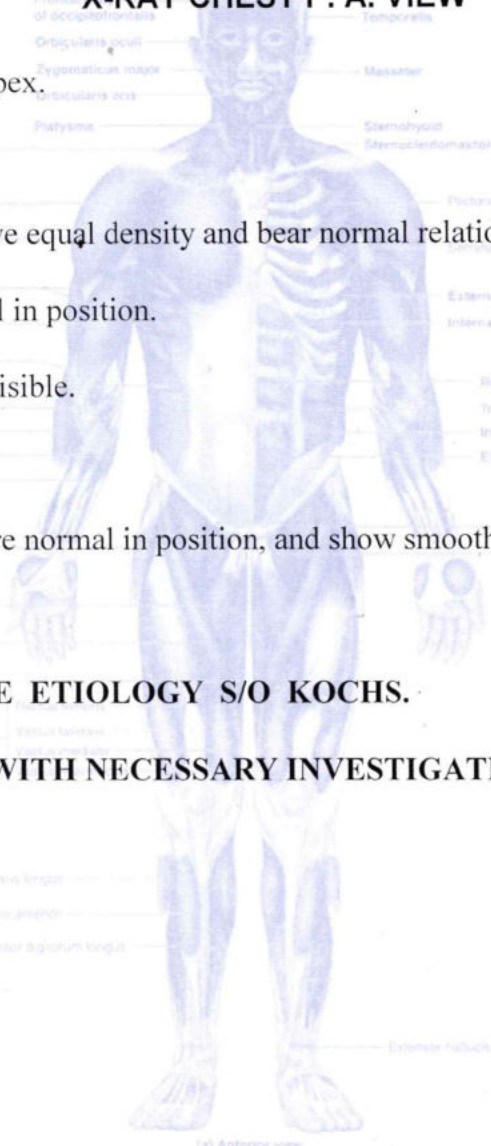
X-RAY CHEST P. A. VIEW

pex.

ve equal density and bear normal relatio

l in position.

isible.

ve normal in position, and show smooth

E ETIOLOGY S/O KOCHS.

WITH NECESSARY INVESTIGATI

of occipitofrontalis
Orbicularis oculi
Zygomaticus major
Orbicularis oris
Platysma
Temporalis
Masseter
Sternohyoid
Sternocleidomastoi
Pector
Extern
Interna
Vastus lateralis
Vastus medialis
longus
anterior
digitorum longus
Extensor hallucis
(a) Anterior view